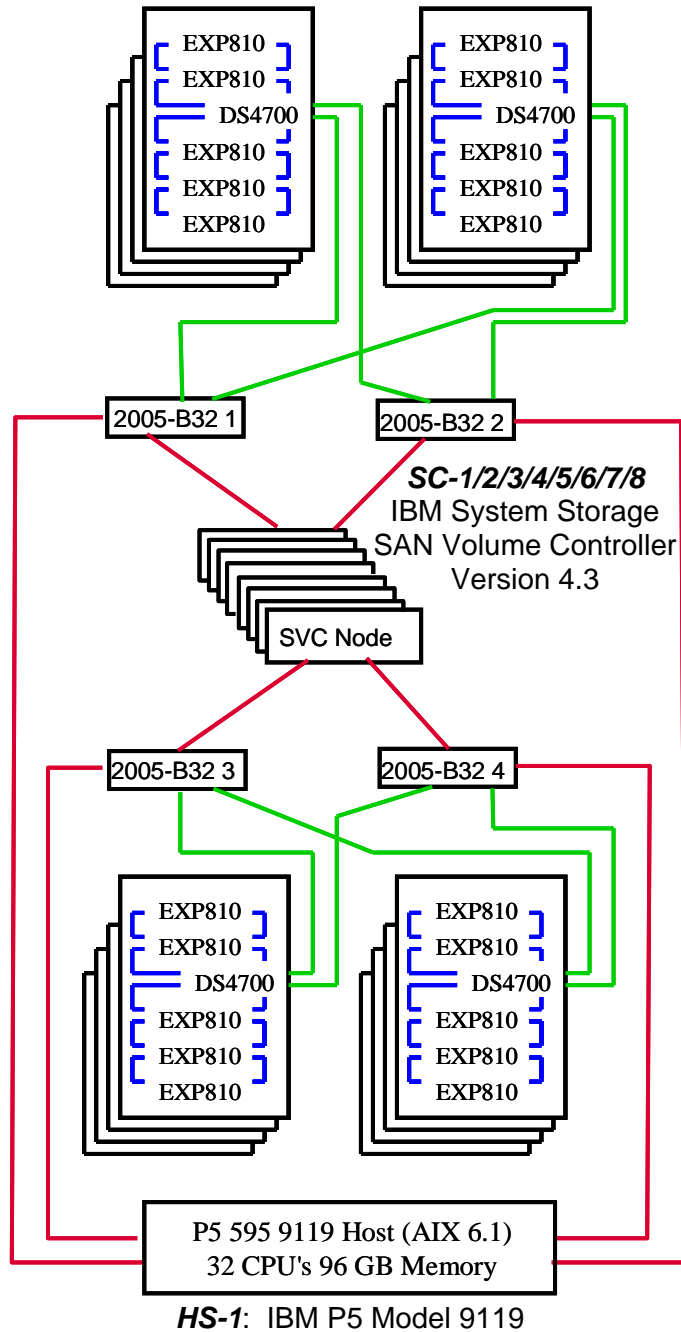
EXP810
EXP810
DS4700
EXP810
EXP810
EXP810

EXP810
EXP810
DS4700
EXP810
EXP810
EXP810

2005-B32 1

2005-B32 2

***SC-1/2/3/4/5/6/7/8***
IBM System Storage
SAN Volume Controller
Version 4.3

SVC Node

2005-B32 3

2005-B32 4

EXP810
EXP810
DS4700
EXP810
EXP810
EXP810

EXP810
EXP810
DS4700
EXP810
EXP810
EXP810

P5 595 9119 Host (AIX 6.1)
32 CPU's 96 GB Memory

***HS-1***: IBM P5 Model 9119